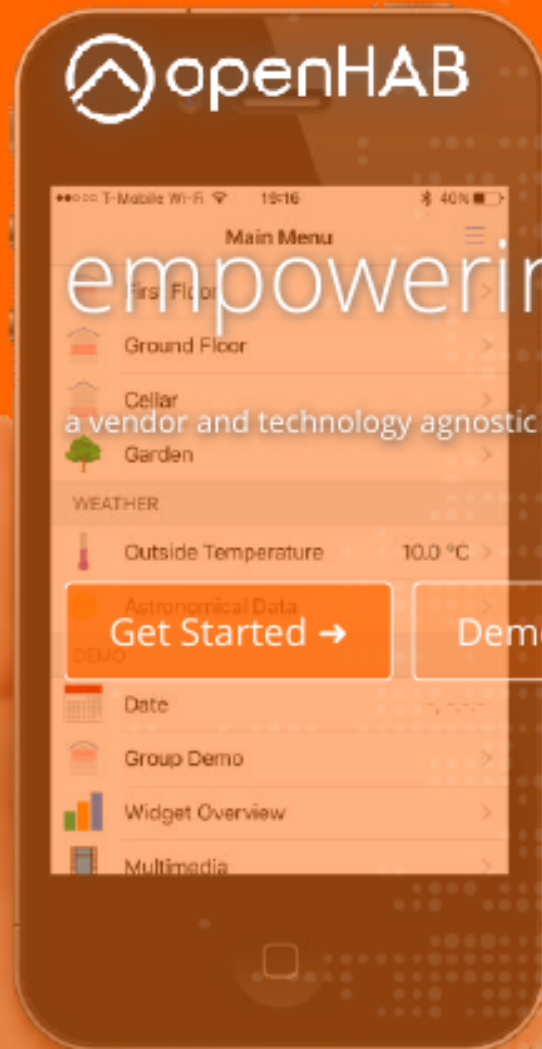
openHAB

●●○○○ T-Mobile Wi-Fi 19:16 40%

Main Menu

empowerin

First Floor

Ground Floor

Cellar

a vendor and technology agnostic

Garden

WEATHER

Outside Temperature 10.0 °C

Astronomical Data

Get Started ➔

Dem

DEMO

Date

Group Demo

Widget Overview

Multimedia